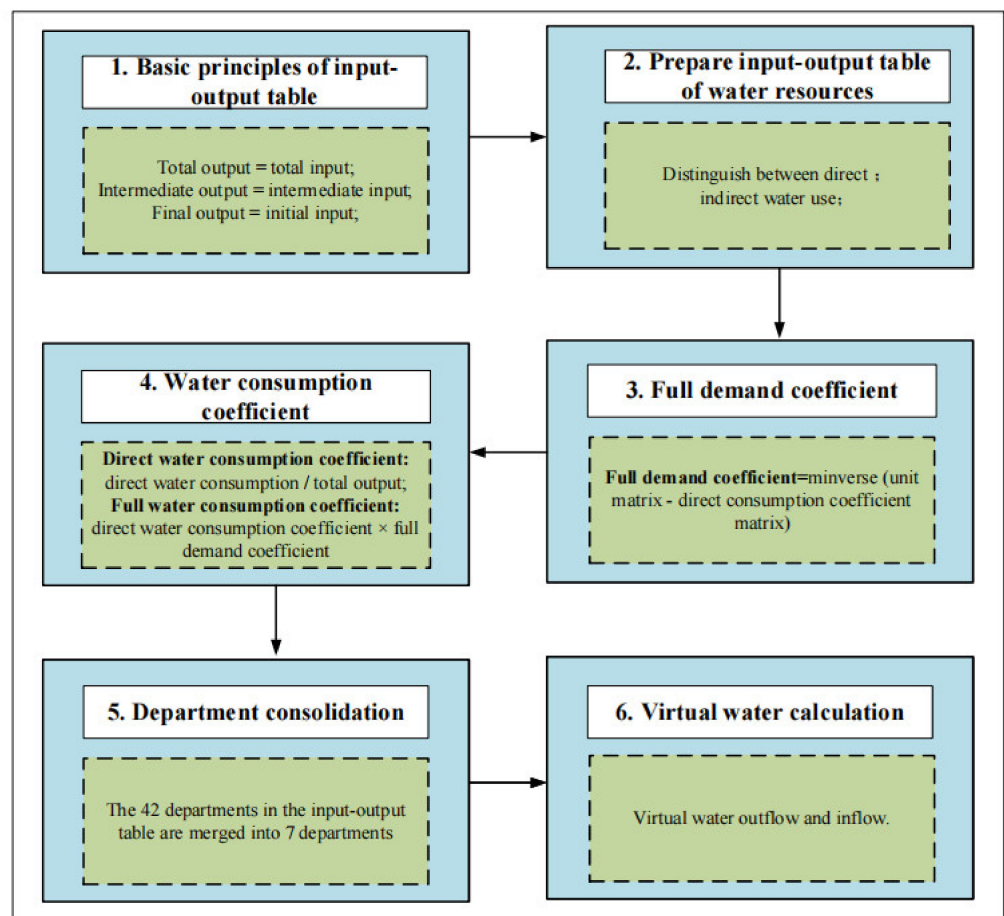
1. Basic principles of input-output table

Total output = total input;
Intermediate output = intermediate input;
Final output = initial input;

2. Prepare input-output table of water resources

Distinguish between direct ;
indirect water use;

3. Full demand coefficient

Full demand coefficient=minverse (unit matrix - direct consumption coefficient matrix)

4. Water consumption coefficient

Direct water consumption coefficient: direct water consumption / total output;
Full water consumption coefficient: direct water consumption coefficient × full demand coefficient

5. Department consolidation

The 42 departments in the input-output table are merged into 7 departments

6. Virtual water calculation

Virtual water outflow and inflow.